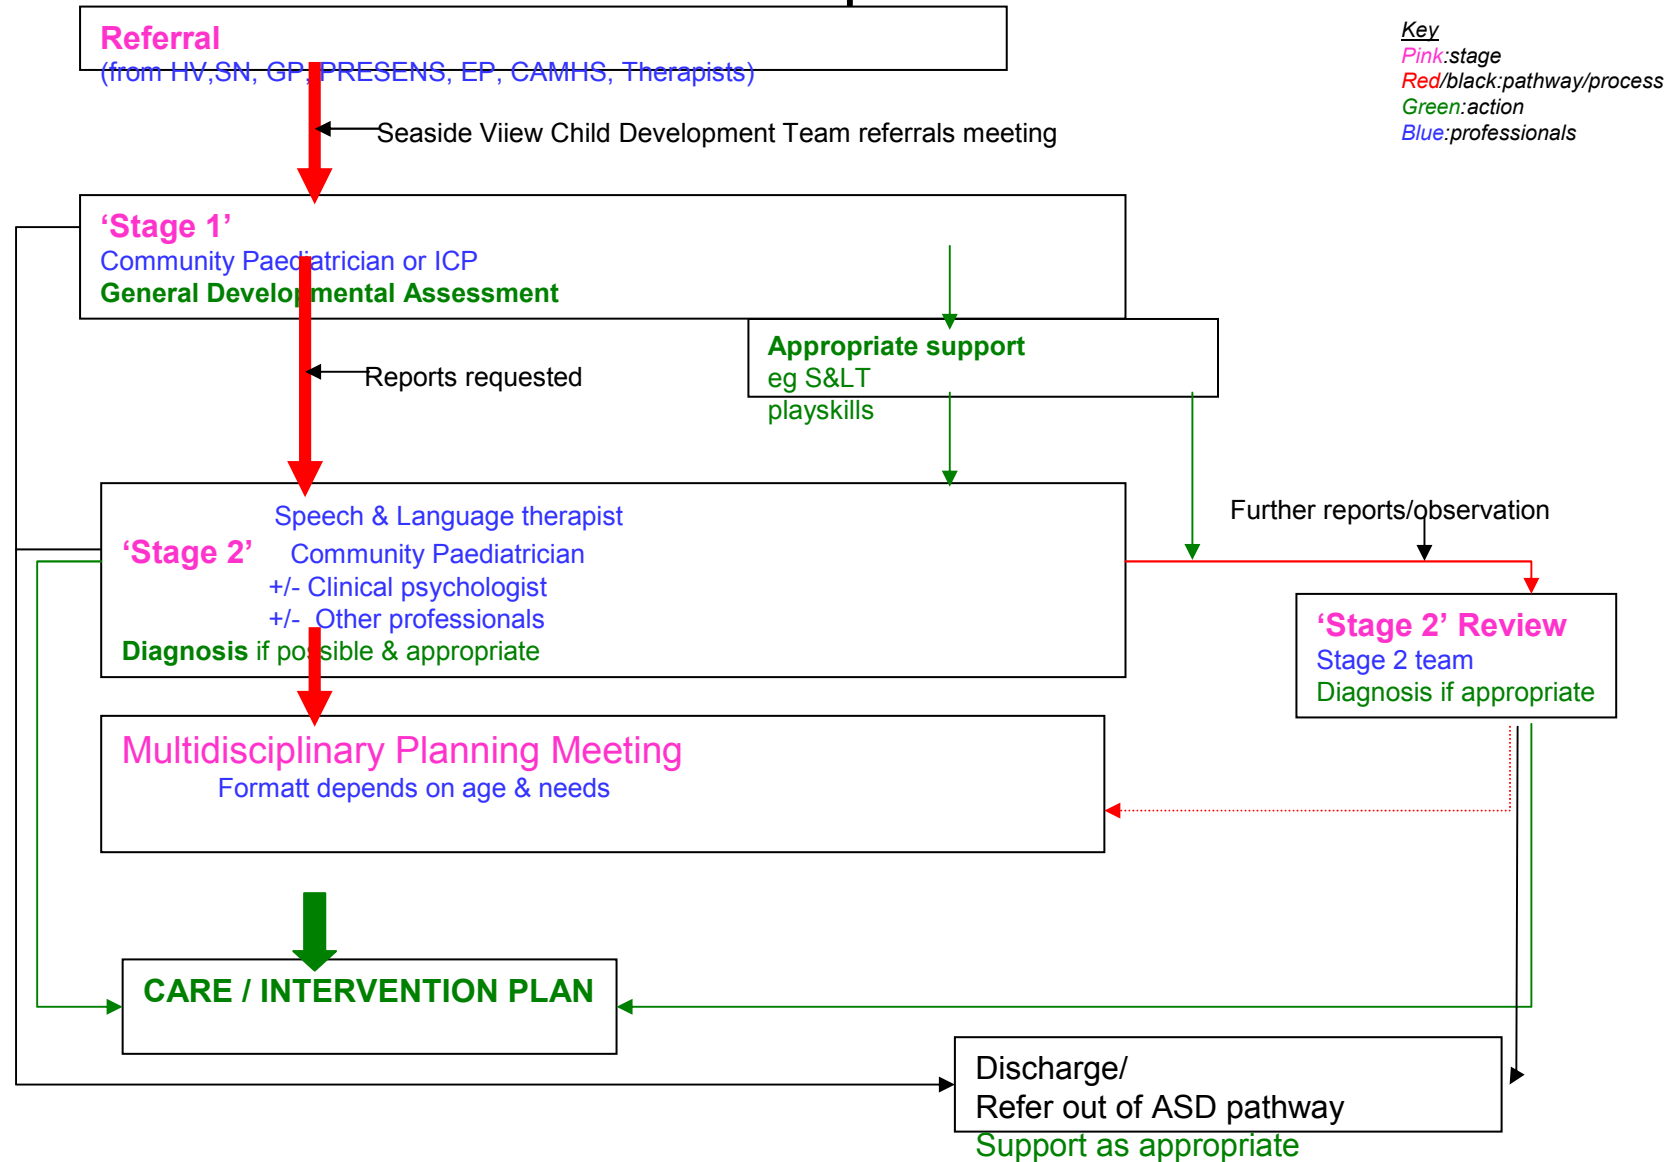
Referral
(from HV,SN, GP, PRESENS, EP, CAMHS, Therapists)

Key
Pink:stage
Red/black:pathway/process
Green:action
Blue:professionals

Seaside Viiew Child Development Team referrals meeting

'Stage 1'
Community Paediatrician or ICP
General Developmental Assessment

Appropriate support
eg S&LT
playskills

Reports requested

'Stage 2'
Speech & Language therapist
Community Paediatrician
+/- Clinical psychologist
+/- Other professionals
Diagnosis if possible & appropriate

Further reports/observation

'Stage 2' Review
Stage 2 team
Diagnosis if appropriate

Multidisciplinary Planning Meeting
Formatt depends on age & needs

CARE / INTERVENTION PLAN

Discharge/
Refer out of ASD pathway
Support as appropriate